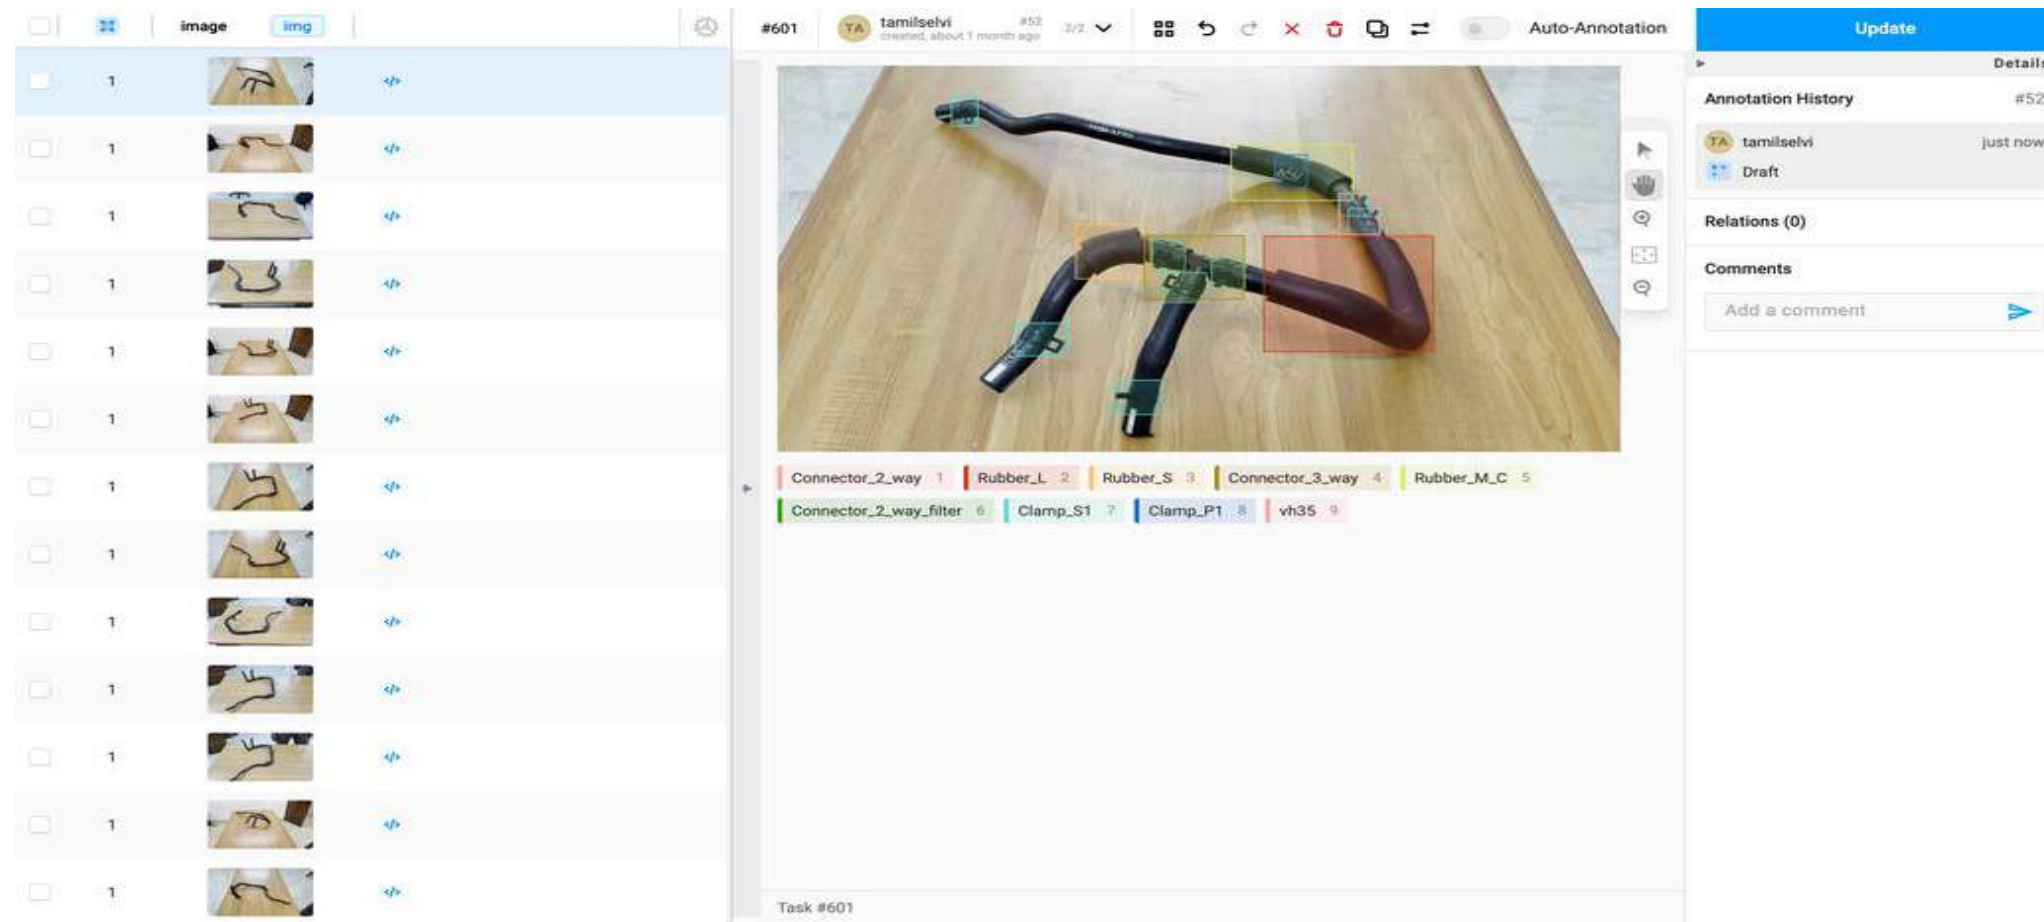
image img

1 </>
1 </>
1 </>
1 </>
1 </>
1 </>
1 </>
1 </>
1 </>
1 </>
1 </>
1 </>
1 </>

#601 TA tamilselvi created, about 1 month ago #52 2/2

Auto-Annotation

Update

Details

Annotation History #52

TA tamilselvi just now

Draft

Relations (0)

Comments

Add a comment

Connector_2_way 1 Rubber_L 2 Rubber_S 3 Connector_3_way 4 Rubber_M_C 5 Connector_2_way_filter 6 Clamp_S1 7 Clamp_P1 8 vh35 9

Task #601